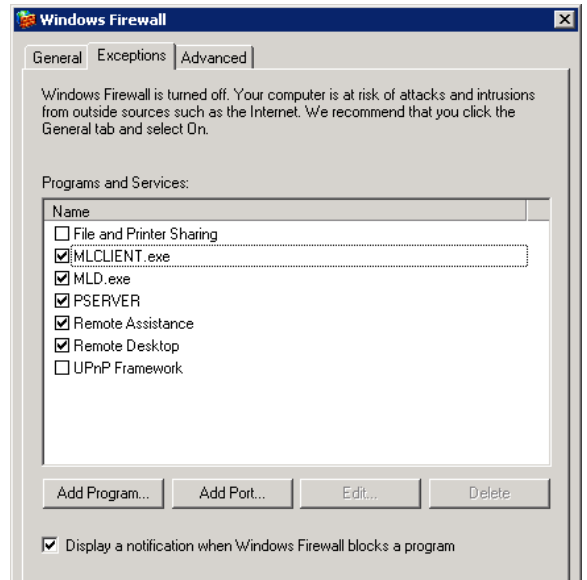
Windows Firewall

General Exceptions Advanced

Windows Firewall is turned off. Your computer is at risk of attacks and intrusions from outside sources such as the Internet. We recommend that you click the General tab and select On.

Programs and Services:

| Name |
|---|
| ☐ File and Printer Sharing |
| ☑ MLCLIENT.exe |
| ☑ MLD.exe |
| ☑ PSERVER |
| ☑ Remote Assistance |
| ☑ Remote Desktop |
| ☐ UPnP Framework |

Add Program... Add Port... Edit... Delete

☑ Display a notification when Windows Firewall blocks a program